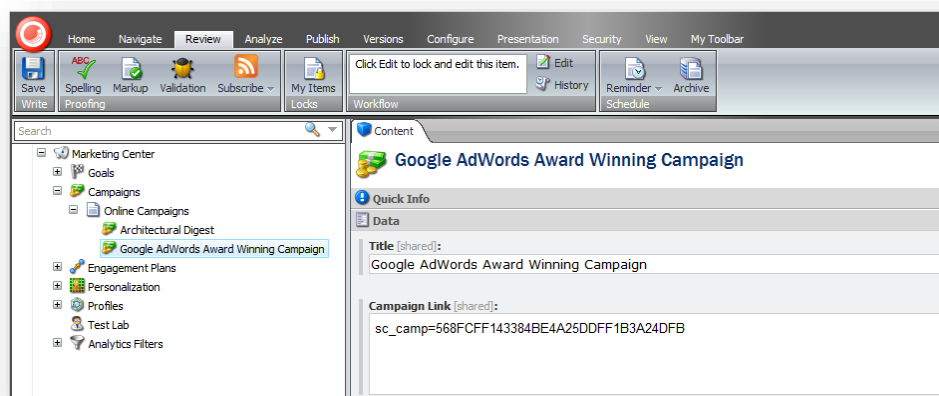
Home Navigate Review Analyze Publish Versions Configure Presentation Security View My Toolbar

Save
Write

ABC
Spelling Markup Validation Subscribe
Proofing

My Items
Locks

Click Edit to lock and edit this item.
Edit
History
Workflow

Reminder Archive
Schedule

Search

Marketing Center
Goals
Campaigns
Online Campaigns
Architectural Digest
Google AdWords Award Winning Campaign
Engagement Plans
Personalization
Profiles
Test Lab
Analytics Filters

Content

Google AdWords Award Winning Campaign

Quick Info

Data

Title [shared]:
Google AdWords Award Winning Campaign

Campaign Link [shared]:
sc_camp=568FCFF143384BE4A25DDFF1B3A24DFB